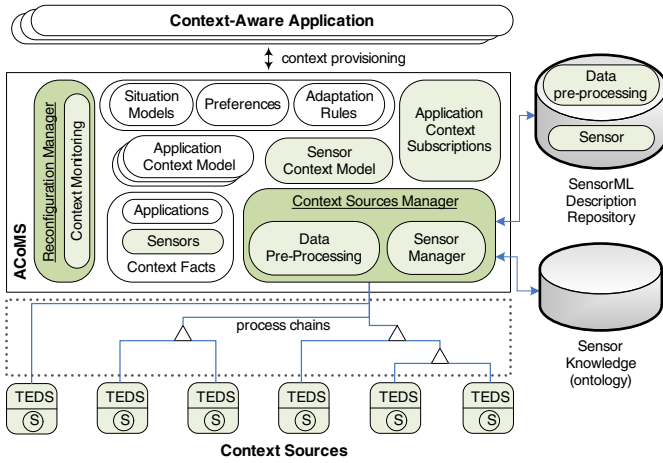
Context-Aware Application

context provisioning

ACoMS

Reconfiguration Manager

Context Monitoring

Situation Models

Preferences

Adaptation Rules

Application Context Subscriptions

Application Context Model

Sensor Context Model

Applications

Sensors

Context Facts

Context Sources Manager

Data Pre-Processing

Sensor Manager

Data pre-processing

Sensor

SensorML Description Repository

Sensor Knowledge (ontology)

process chains

TEDS
S

TEDS
S

TEDS
S

TEDS
S

TEDS
S

TEDS
S

Context Sources